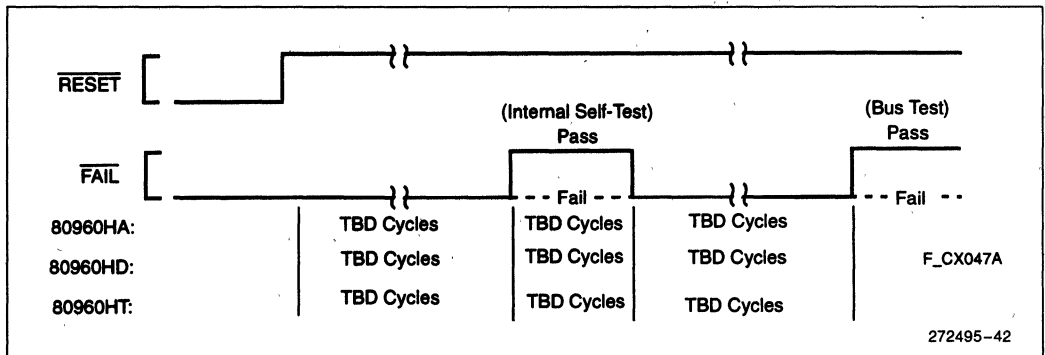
$\overline{\text{RESET}}$

(Internal Self-Test)
Pass

(Bus Test)
Pass

$\overline{\text{FAIL}}$

Fail

Fail

80960HA: TBD Cycles TBD Cycles TBD Cycles

80960HD: TBD Cycles TBD Cycles TBD Cycles

80960HT: TBD Cycles TBD Cycles TBD Cycles

F_CX047A

272495–42